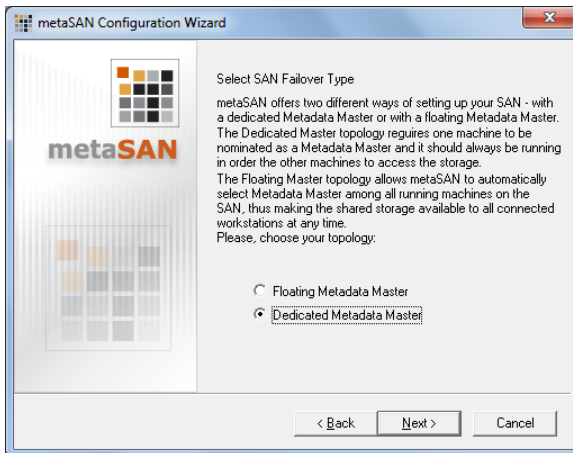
metaSAN Configuration Wizard

metaSAN

Select SAN Failover Type

metaSAN offers two different ways of setting up your SAN - with a dedicated Metadata Master or with a floating Metadata Master.
The Dedicated Master topology requires one machine to be nominated as a Metadata Master and it should always be running in order the other machines to access the storage.
The Floating Master topology allows metaSAN to automatically select Metadata Master among all running machines on the SAN, thus making the shared storage available to all connected workstations at any time.
Please, choose your topology:

Floating Metadata Master

Dedicated Metadata Master

< Back

Next >

Cancel